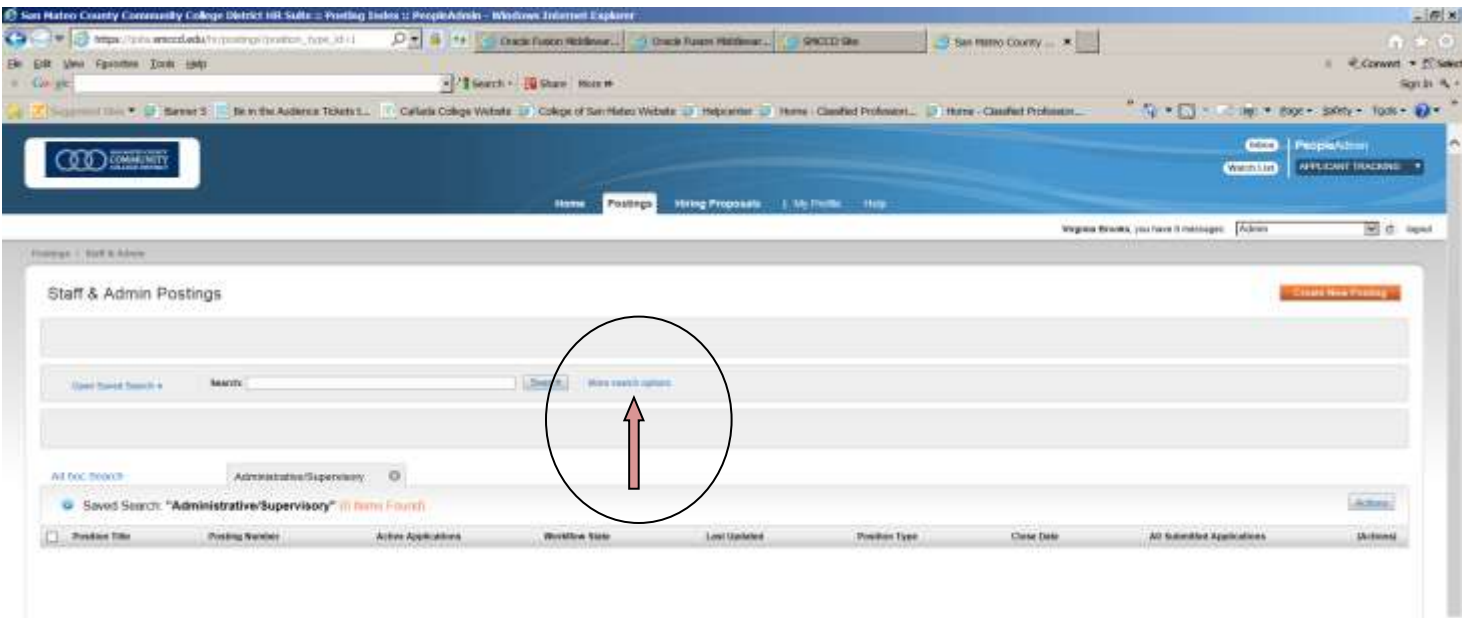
San Mateo County Community College District HR Suite :: Posting Index :: PeopleAdmin - Windows Internet Explorer

https://jobs.smccd.edu/hr/postings?position_type_id=1

Oracle Fusion Middlewar... | Oracle Fusion Middlewar... | SMCCD Site | San Mateo County ...

File Edit View Favorites Tools Help

Google | Search | Share | More

Convert | Select

Sign In

Suggested Sites | Banner 8 | Be in the Audience Tickets I... | Cañada College Website | College of San Mateo Website | Helpcenter | Home - Classified Professori... | Home - Classified Professor...

Page | Safety | Tools

SAN MATEO COUNTY COMMUNITY COLLEGE DISTRICT

Inbox | PeopleAdmin

Watch List | APPLICANT TRACKING

Home | Postings | Hiring Proposals | My Profile | Help

Virginia Brooks, you have 0 messages: Admin | logout

Postings / Staff & Admin

Staff & Admin Postings

Create New Posting

Open Saved Search | Search: | Search | More search options

Ad hoc Search | Administrative/Supervisory

Saved Search: "Administrative/Supervisory" (0 Items Found)

Actions

| Position Title | Posting Number | Active Applications | Workflow State | Last Updated | Position Type | Close Date | All Submitted Applications | (Actions) |
|---|---|---|---|---|---|---|---|---|